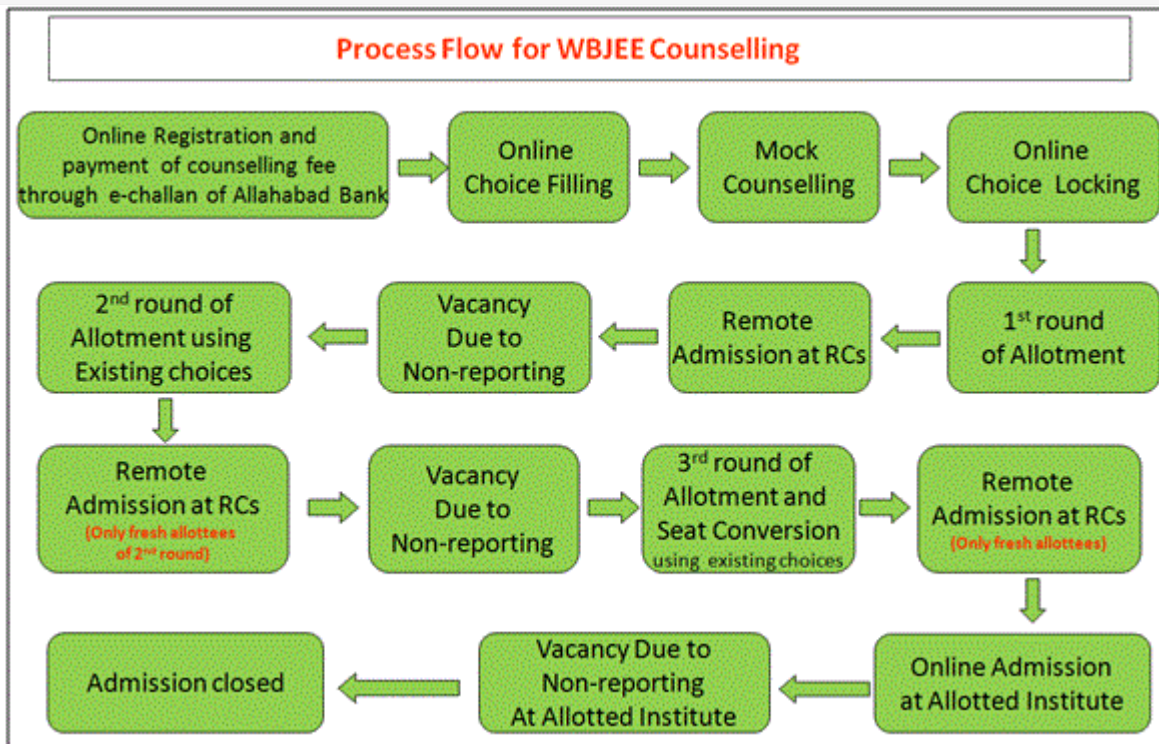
Process Flow for WBJEE Counselling

Online Registration and payment of counselling fee through e-challan of Allahabad Bank

Online Choice Filling

Mock Counselling

Online Choice Locking

1$^{st}$ round of Allotment

Remote Admission at RCs

Vacancy Due to Non-reporting

2$^{nd}$ round of Allotment using Existing choices

Remote Admission at RCs (Only fresh allottees of 2$^{nd}$ round)

Vacancy Due to Non-reporting

3$^{rd}$ round of Allotment and Seat Conversion using existing choices

Remote Admission at RCs (Only fresh allottees)

Online Admission at Allotted Institute

Vacancy Due to Non-reporting At Allotted Institute

Admission closed